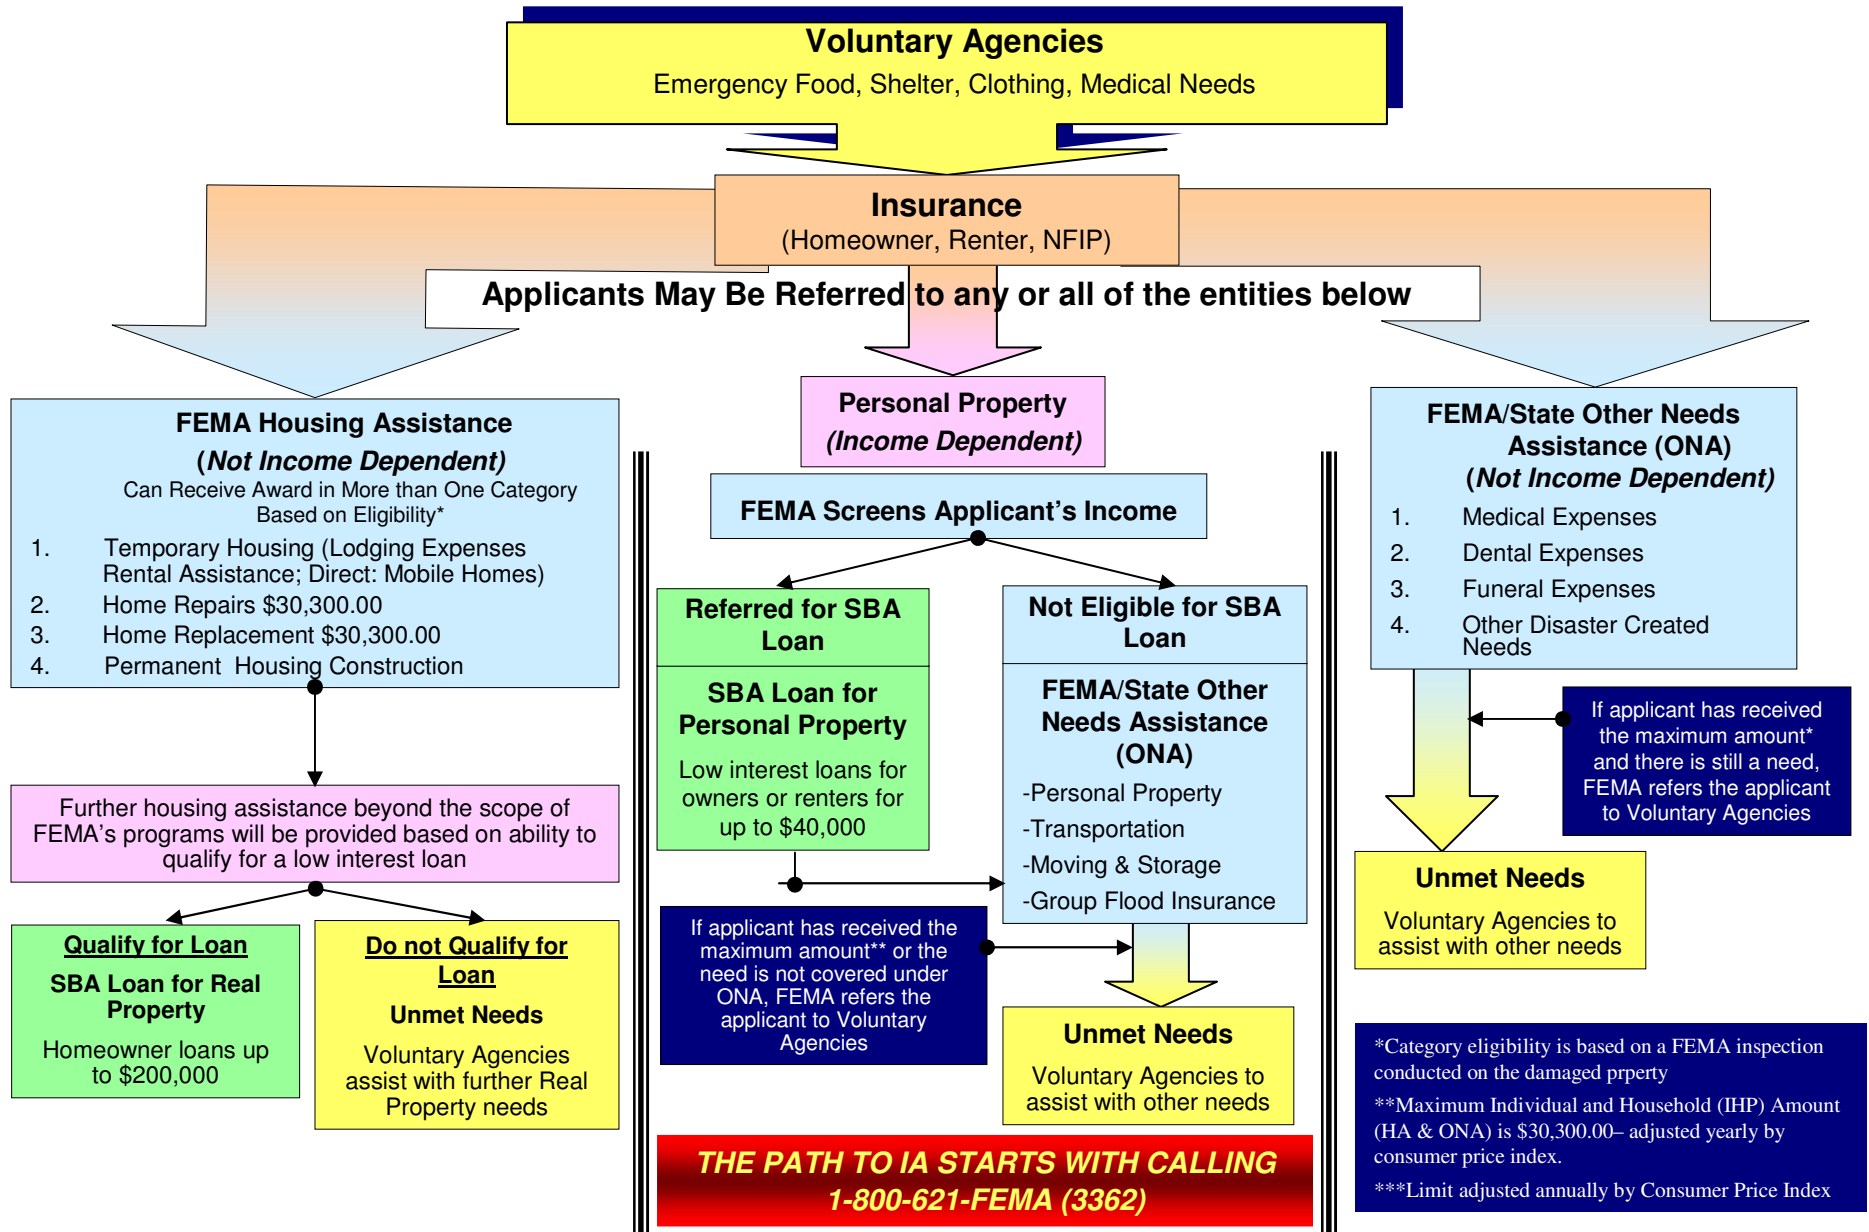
Voluntary Agencies
Emergency Food, Shelter, Clothing, Medical Needs

Insurance
(Homeowner, Renter, NFIP)

Applicants May Be Referred to any or all of the entities below

FEMA Housing Assistance
(Not Income Dependent)
Can Receive Award in More than One Category Based on Eligibility*
1. Temporary Housing (Lodging Expenses Rental Assistance; Direct: Mobile Homes)
2. Home Repairs $30,300.00
3. Home Replacement $30,300.00
4. Permanent Housing Construction

Further housing assistance beyond the scope of FEMA's programs will be provided based on ability to qualify for a low interest loan

Qualify for Loan
SBA Loan for Real Property
Homeowner loans up to $200,000

Do not Qualify for Loan
Unmet Needs
Voluntary Agencies assist with further Real Property needs

Personal Property
(Income Dependent)

FEMA Screens Applicant's Income

Referred for SBA Loan
SBA Loan for Personal Property
Low interest loans for owners or renters for up to $40,000

Not Eligible for SBA Loan
FEMA/State Other Needs Assistance (ONA)
-Personal Property
-Transportation
-Moving & Storage
-Group Flood Insurance

If applicant has received the maximum amount** or the need is not covered under ONA, FEMA refers the applicant to Voluntary Agencies

Unmet Needs
Voluntary Agencies to assist with other needs

THE PATH TO IA STARTS WITH CALLING
1-800-621-FEMA (3362)

FEMA/State Other Needs Assistance (ONA)
(Not Income Dependent)
1. Medical Expenses
2. Dental Expenses
3. Funeral Expenses
4. Other Disaster Created Needs

If applicant has received the maximum amount* and there is still a need, FEMA refers the applicant to Voluntary Agencies

Unmet Needs
Voluntary Agencies to assist with other needs

*Category eligibility is based on a FEMA inspection conducted on the damaged prperty
**Maximum Individual and Household (IHP) Amount (HA & ONA) is $30,300.00– adjusted yearly by consumer price index.
***Limit adjusted annually by Consumer Price Index